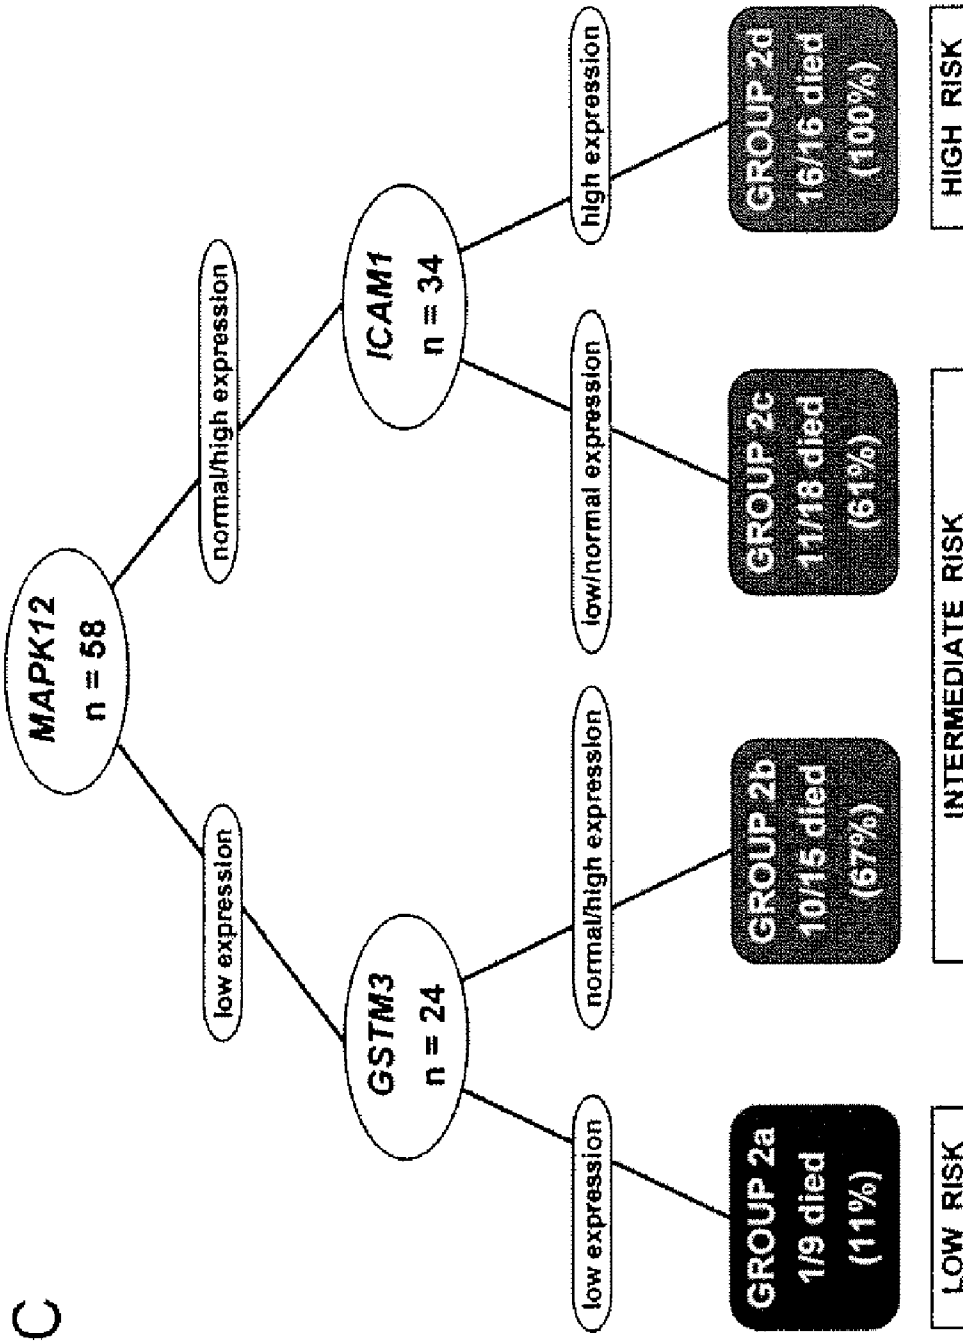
C

MAPK12
n = 58

low expression

normal/high expression

GSTM3
n = 24

ICAM1
n = 34

low expression

normal/high expression

low/normal expression

high expression

GROUP 2a
1/9 died
(11%)

GROUP 2b
10/15 died
(67%)

GROUP 2c
11/18 died
(61%)

GROUP 2d
16/16 died
(100%)

LOW RISK

INTERMEDIATE RISK

HIGH RISK